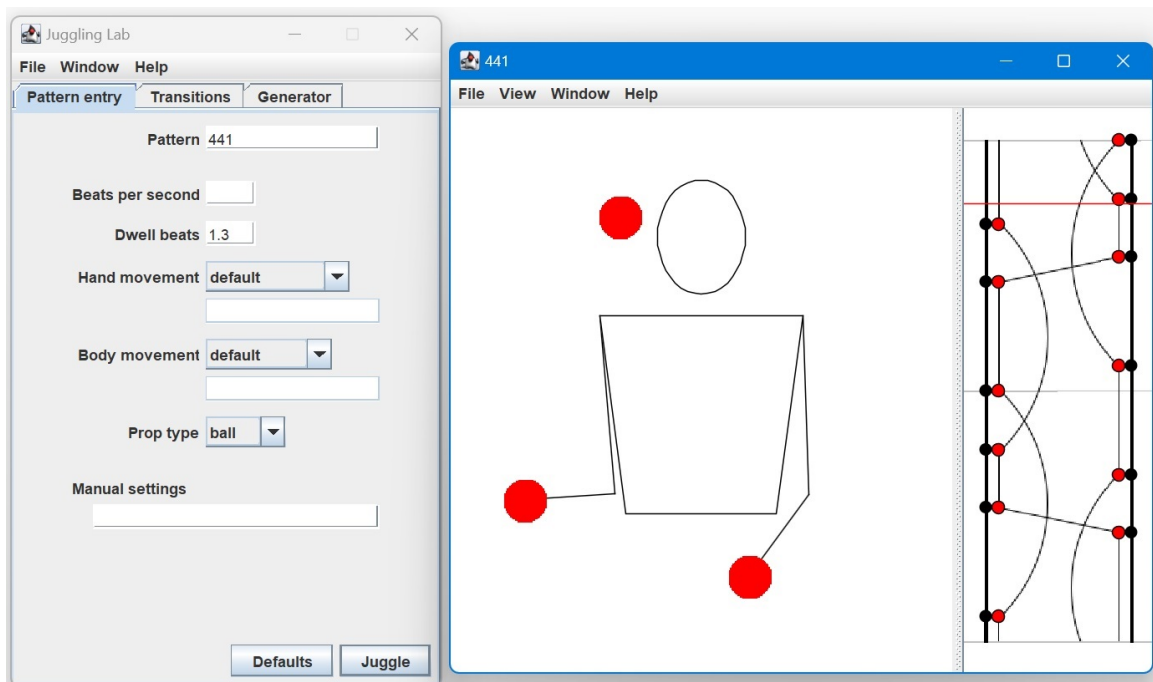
Juggling Lab

File Window Help

Pattern entry | Transitions | Generator

Pattern 441

Beats per second

Dwell beats 1.3

Hand movement default

Body movement default

Prop type ball

Manual settings

Defaults Juggle

441

File View Window Help